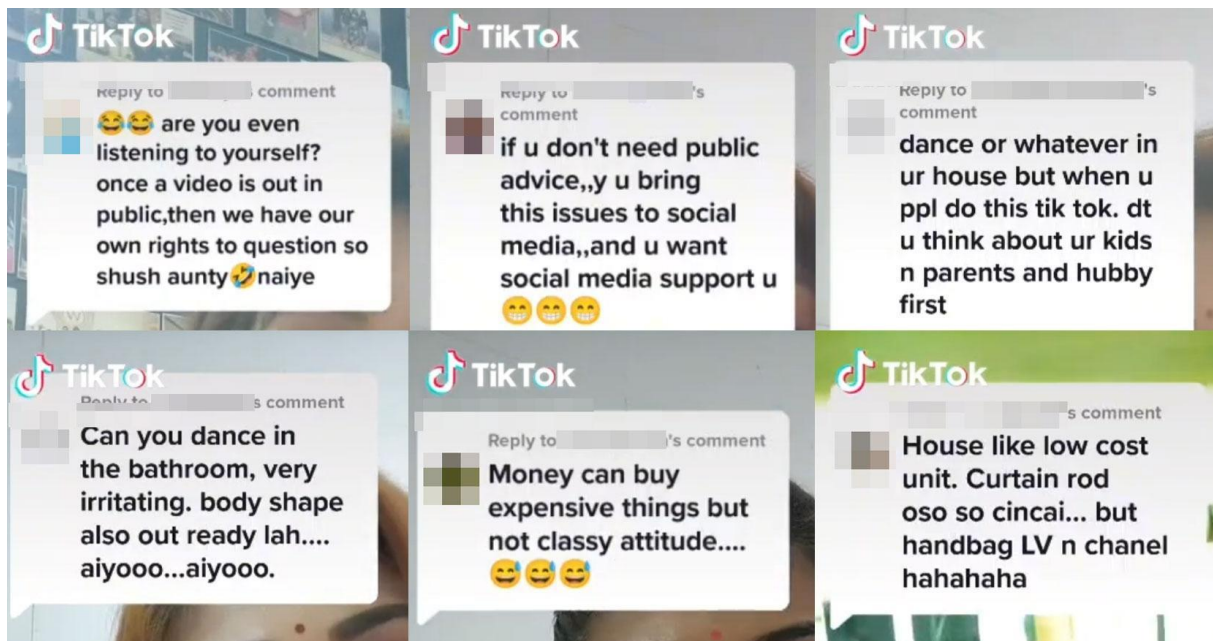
TikTok

Reply to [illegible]'s comment

😂😂 are you even listening to yourself? once a video is out in public,then we have our own rights to question so shush aunty🤣naiye

TikTok

Reply to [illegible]'s comment

if u don't need public advice,,y u bring this issues to social media,,and u want social media support u 😁😁😁

TikTok

Reply to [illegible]'s comment

dance or whatever in ur house but when u ppl do this tik tok. dt u think about ur kids n parents and hubby first

TikTok

Reply to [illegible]'s comment

Can you dance in the bathroom, very irritating. body shape also out ready lah.... aiyooo...aiyooo.

TikTok

Reply to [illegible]'s comment

Money can buy expensive things but not classy attitude.... 😅😅😅

TikTok

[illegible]'s comment

House like low cost unit. Curtain rod oso so cincai... but handbag LV n chanel hahahaha